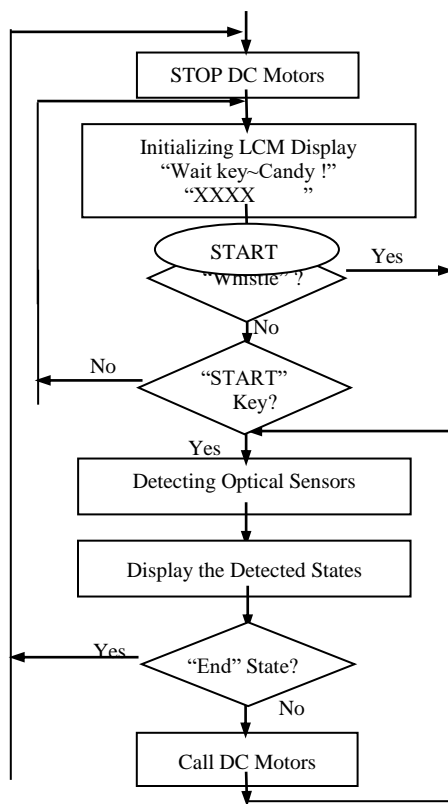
STOP DC Motors

Initializing LCM Display
"Wait key~Candy !"
"XXXX "

START
"Whistle" ?

Yes

No

No

"START"
Key?

Yes

Detecting Optical Sensors

Display the Detected States

Yes

"End" State?

No

Call DC Motors